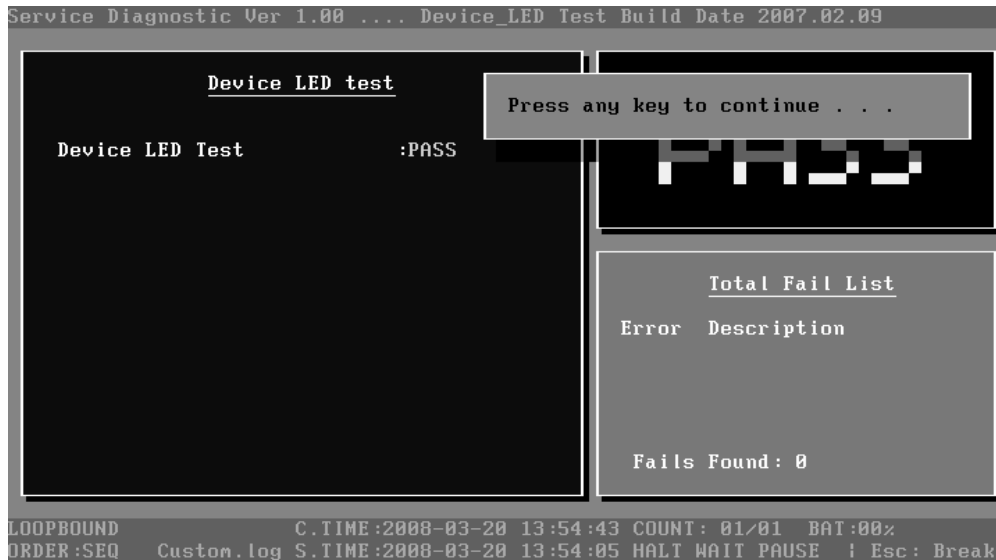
Service Diagnostic Ver 1.00 .... Device_LED Test Build Date 2007.02.09

Device LED test

Device LED Test :PASS

Press any key to continue . . .

PASS

Total Fail List

Error Description

Fails Found: 0

LOOPBOUND C.TIME:2008-03-20 13:54:43 COUNT: 01/01 BAT:00%
ORDER:SEQ Custom.log S.TIME:2008-03-20 13:54:05 HALT WAIT PAUSE | Esc: Break